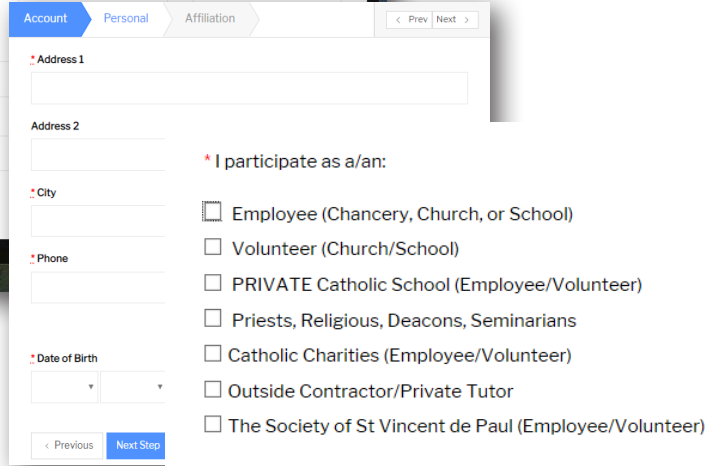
Account Personal Affiliation

< Prev Next >

* Address 1

Address 2

* City

* Phone

* Date of Birth

< Previous Next Step

* I participate as a/an:

☐ Employee (Chancery, Church, or School)

☐ Volunteer (Church/School)

☐ PRIVATE Catholic School (Employee/Volunteer)

☐ Priests, Religious, Deacons, Seminarians

☐ Catholic Charities (Employee/Volunteer)

☐ Outside Contractor/Private Tutor

☐ The Society of St Vincent de Paul (Employee/Volunteer)